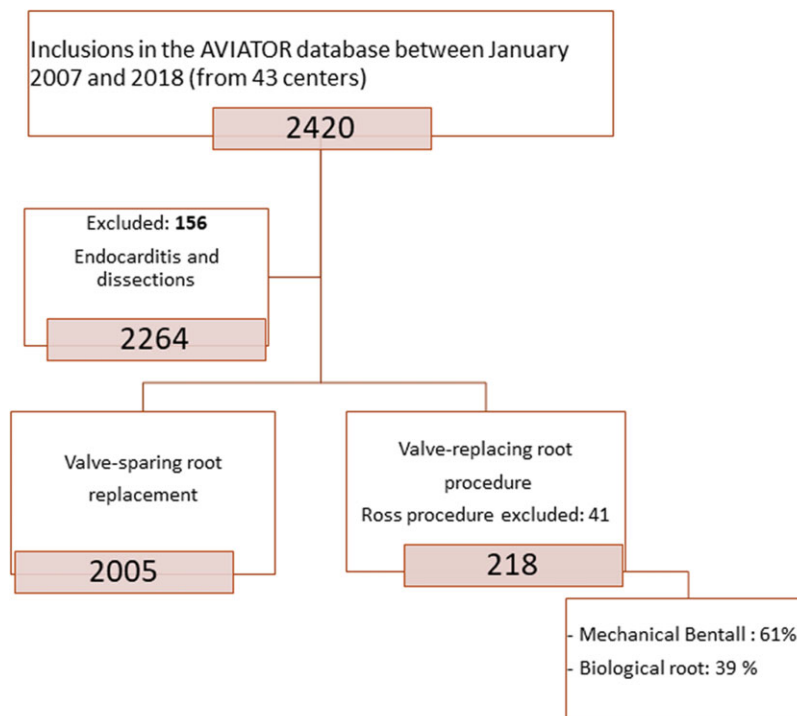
Inclusions in the AVIATOR database between January 2007 and 2018 (from 43 centers)

2420

Excluded: **156**
Endocarditis and dissections

2264

Valve-sparing root replacement

2005

Valve-replacing root procedure
Ross procedure excluded: 41

218

- Mechanical Bentall : 61%
- Biological root: 39 %